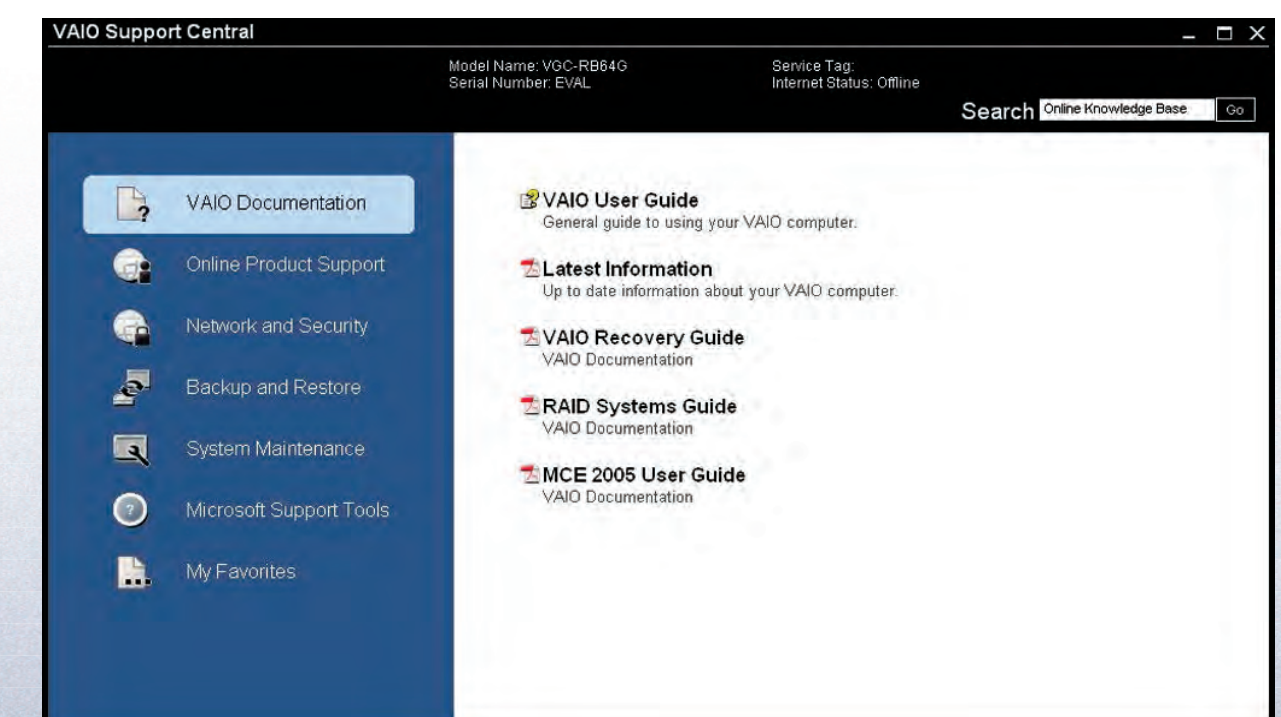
VAIO Support Central

Model Name: VGC-RB64G
Serial Number: EVAL

Service Tag:
Internet Status: Offline

Search Online Knowledge Base Go

VAIO Documentation

Online Product Support

Network and Security

Backup and Restore

System Maintenance

Microsoft Support Tools

My Favorites

VAIO User Guide
General guide to using your VAIO computer.

Latest Information
Up to date information about your VAIO computer.

VAIO Recovery Guide
VAIO Documentation

RAID Systems Guide
VAIO Documentation

MCE 2005 User Guide
VAIO Documentation